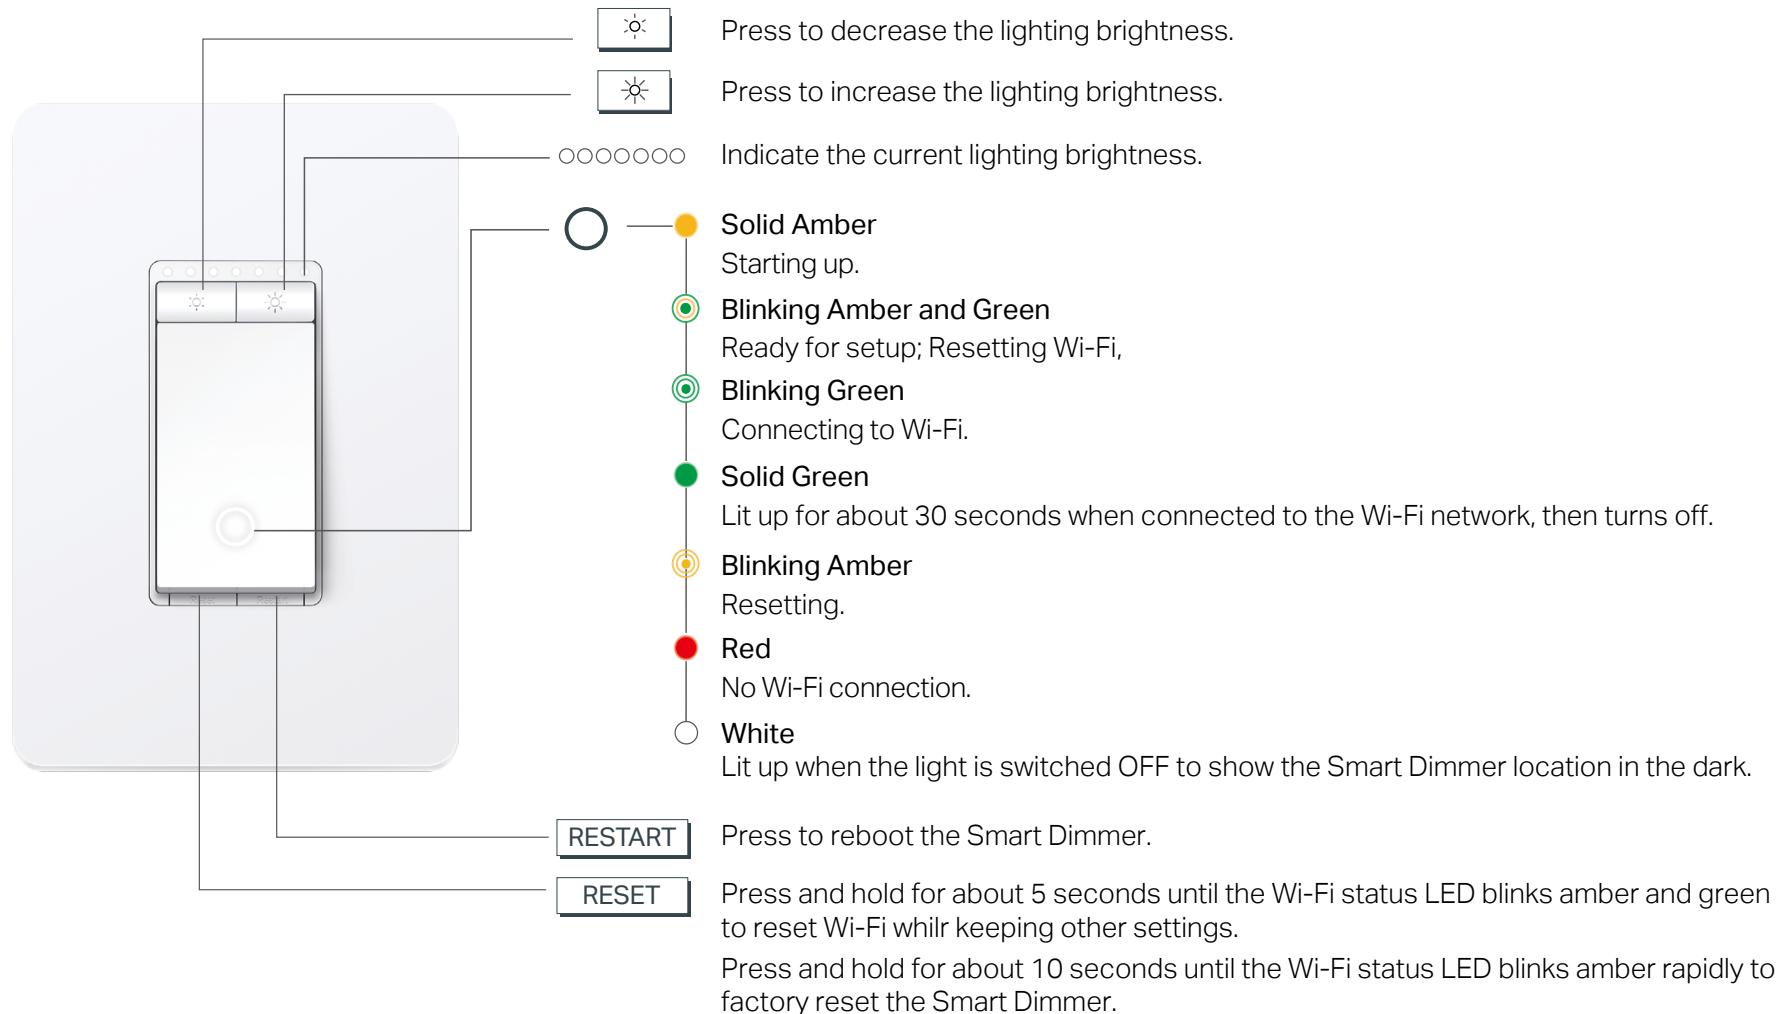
Press to decrease the lighting brightness.

Press to increase the lighting brightness.

Indicate the current lighting brightness.

Solid Amber
Starting up.

Blinking Amber and Green
Ready for setup; Resetting Wi-Fi,

Blinking Green
Connecting to Wi-Fi.

Solid Green
Lit up for about 30 seconds when connected to the Wi-Fi network, then turns off.

Blinking Amber
Resetting.

Red
No Wi-Fi connection.

White
Lit up when the light is switched OFF to show the Smart Dimmer location in the dark.

RESTART
Press to reboot the Smart Dimmer.

RESET
Press and hold for about 5 seconds until the Wi-Fi status LED blinks amber and green to reset Wi-Fi whilr keeping other settings.

Press and hold for about 10 seconds until the Wi-Fi status LED blinks amber rapidly to factory reset the Smart Dimmer.